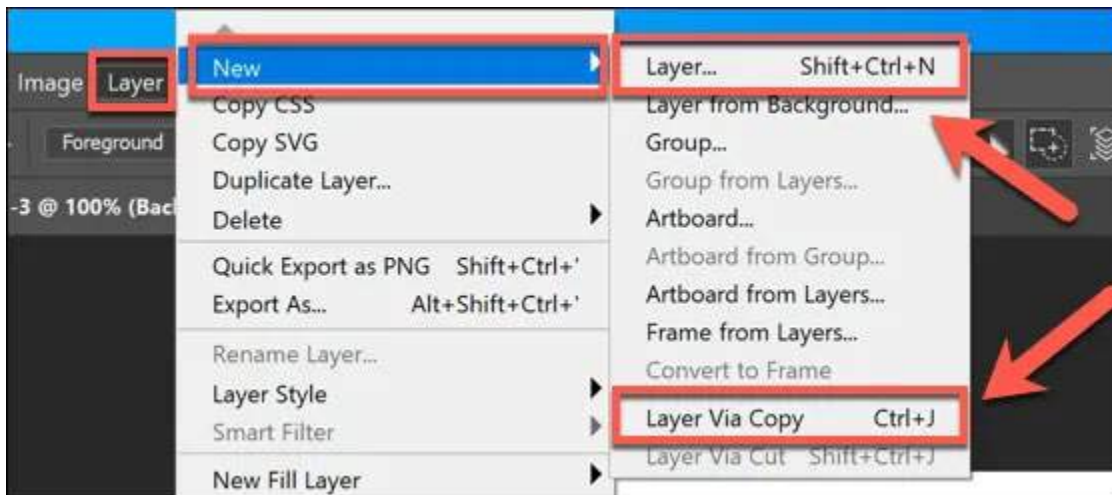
Image Layer

Foreground

-3 @ 100% (Bac

New
Copy CSS
Copy SVG
Duplicate Layer...
Delete
Quick Export as PNG Shift+Ctrl+'
Export As... Alt+Shift+Ctrl+'
Rename Layer...
Layer Style
Smart Filter
New Fill Layer

Layer... Shift+Ctrl+N
Layer from Background...
Group...
Group from Layers...
Artboard...
Artboard from Group...
Artboard from Layers...
Frame from Layers...
Convert to Frame
Layer Via Copy Ctrl+J
Layer Via Cut Shift+Ctrl+J